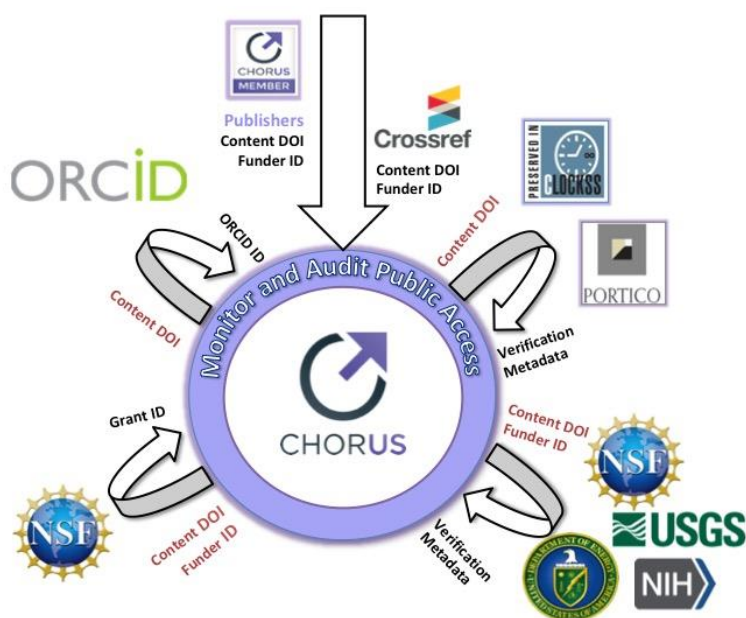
CHORUS MEMBER

Publishers
Content DOI
Funder ID

Crossref
Content DOI
Funder ID

PRESERVED IN CLOCKSS

PORTICO

ORCID

ORCID ID

Content DOI

Content DOI

Monitor and Audit Public Access

Verification Metadata

CHORUS

Grant ID

Content DOI
Funder ID

NSF

Content DOI
Funder ID

Verification Metadata

NSF

USGS

NIH

DEPARTMENT OF ENERGY UNITED STATES OF AMERICA